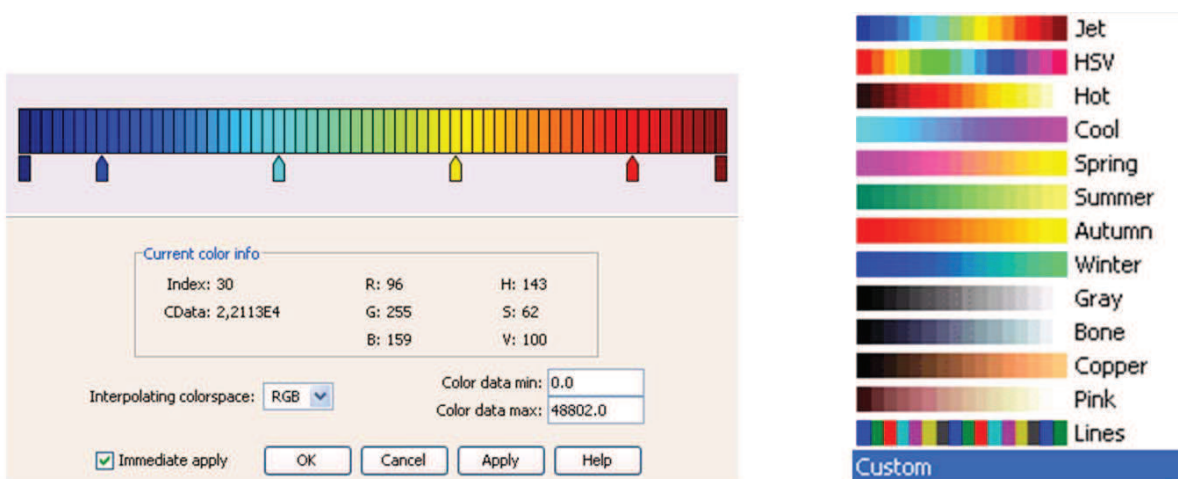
Current color info

Index: 30
CData: 2,2113E4

R: 96
G: 255
B: 159

H: 143
S: 62
V: 100

Interpolating colorspace: RGB

Color data min: 0.0
Color data max: 48802.0

Immediate apply

OK Cancel Apply Help

Jet
HSV
Hot
Cool
Spring
Summer
Autumn
Winter
Gray
Bone
Copper
Pink
Lines
Custom